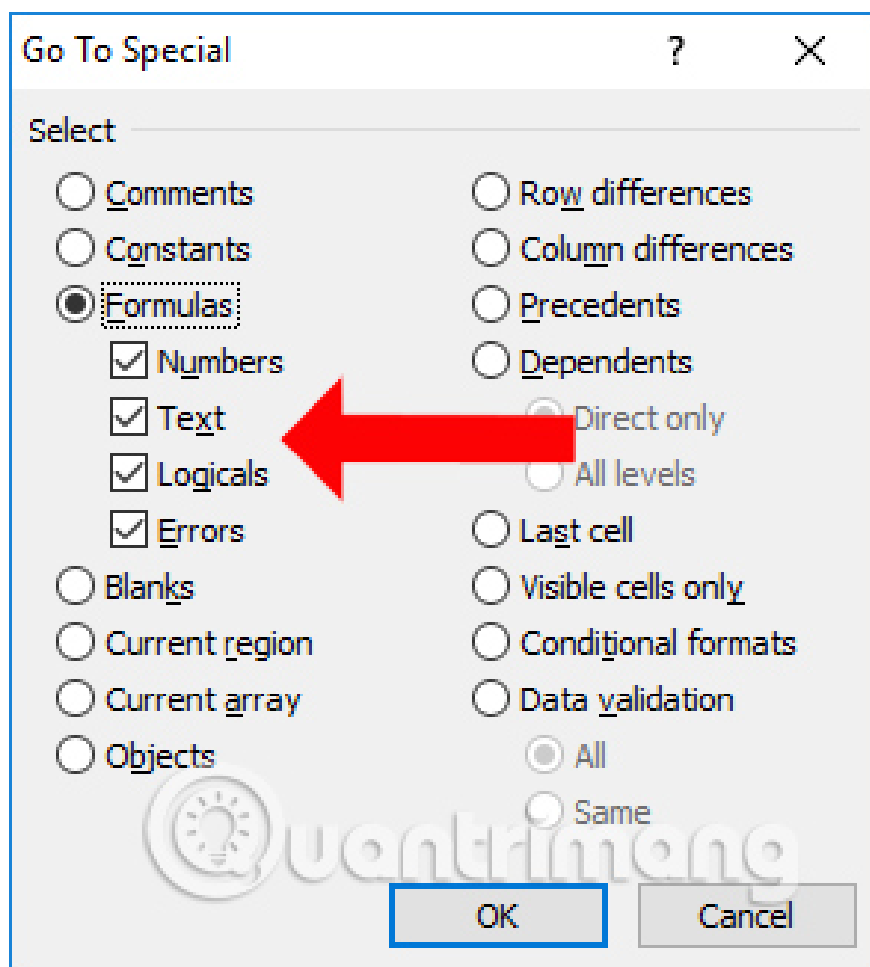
Go To Special ? ×

Select

Comments
Constants
Formulas
Numbers
Text
Logicals
Errors
Blanks
Current region
Current array
Objects

Row differences
Column differences
Precedents
Dependents
Direct only
All levels
Last cell
Visible cells only
Conditional formats
Data validation
All
Same

Quantrimang

OK Cancel